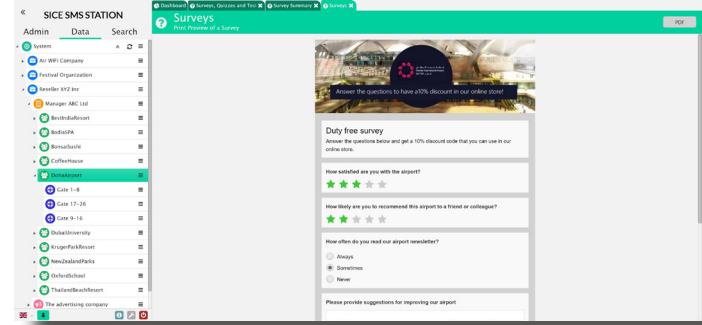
«
SICE SMS STATION
Admin Data Search
System
Air WiFi Company
Festival Organization
Reseller XYZ Inc
Manager ABC Ltd
BestIndiaResort
BodiaSPA
BonsaiSushi
CoffeeHouse
DohaAirport
Gate 1-8
Gate 17-26
Gate 9-16
DubaiUniversity
KrugerParkResort
NewZealandParks
OxfordSchool
ThailandBeachResort
The advertising company

Dashboard | Surveys, Quizzes and Test | Survey Summary | Surveys
Surveys
Print Preview of a Survey
PDF

Answer the questions to have a10% discount in our online store!

Duty free survey
Answer the questions below and get a 10% discount code that you can use in our online store.

How satisfied are you with the airport?

How likely are you to recommend this airport to a friend or colleague?

How often do you read our airport newsletter?
Always
Sometimes
Never

Please provide suggestions for improving our airport